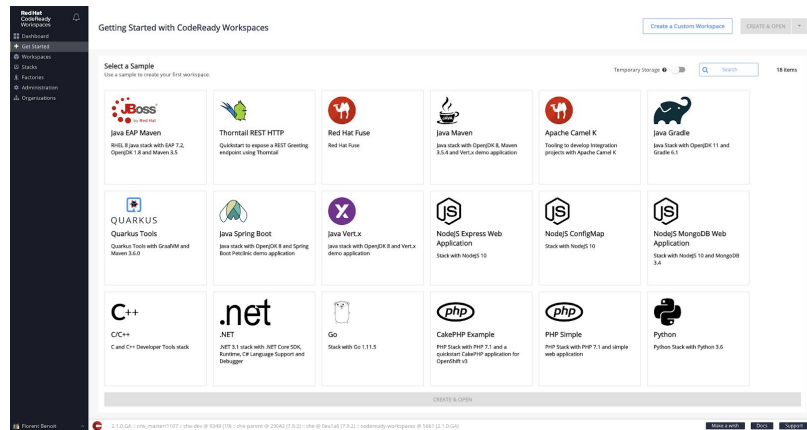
Red Hat CodeReady Workspaces

Dashboard
Get Started
Workspaces
Stacks
Factories
Administration
Organizations

Getting Started with CodeReady Workspaces

Create a Custom Workspace
CREATE & OPEN

Select a Sample
Use a sample to create your first workspace.

Temporary Storage
Search
18 items

JBoss by Red Hat
Java EAP Maven
RHEL 8 java stack with EAP 7.2, OpenJDK 1.8 and Maven 3.5

Thorntail REST HTTP
Quickstart to expose a REST Greeting endpoint using Thorntail

Red Hat Fuse
Red Hat Fuse

Java Maven
Java stack with OpenJDK 8, Maven 3.5.4 and Vert.x demo application

Apache Camel K
Tooling to develop Integration projects with Apache Camel K

Java Gradle
Java Stack with OpenJDK 11 and Gradle 6.1

QUARKUS
Quarkus Tools
Quarkus Tools with GraalVM and Maven 3.6.0

Java Spring Boot
Java stack with OpenJDK 8 and Spring Boot Petclinic demo application

Java Vert.x
Java stack with OpenJDK 8 and Vert.x demo application

NodeJS Express Web Application
Stack with NodeJS 10

NodeJS ConfigMap
Stack with NodeJS 10

NodeJS MongoDB Web Application
Stack with NodeJS 10 and MongoDB 3.4

C++
C/C++
C and C++ Developer Tools stack

.net
.NET
.NET 3.1 stack with .NET Core SDK, Runtime, C# Language Support and Debugger

Go
Stack with Go 1.11.5

php
CakePHP Example
PHP Stack with PHP 7.1 and a quickstart CakePHP application for OpenShift v3

php
PHP Simple
PHP Stack with PHP 7.1 and simple web application

Python
Python Stack with Python 3.6

CREATE & OPEN

Florent Benoit
2.1.0.GA | crw_master/1107 | che-dev @ 5349 (19) | che-parent @ 29042 (7.0.2) | che @ 0ee1a6 (7.0.2) | codeready-workspaces @ 56b1 (2.1.0.GA)
Make a wish
Docs
Support